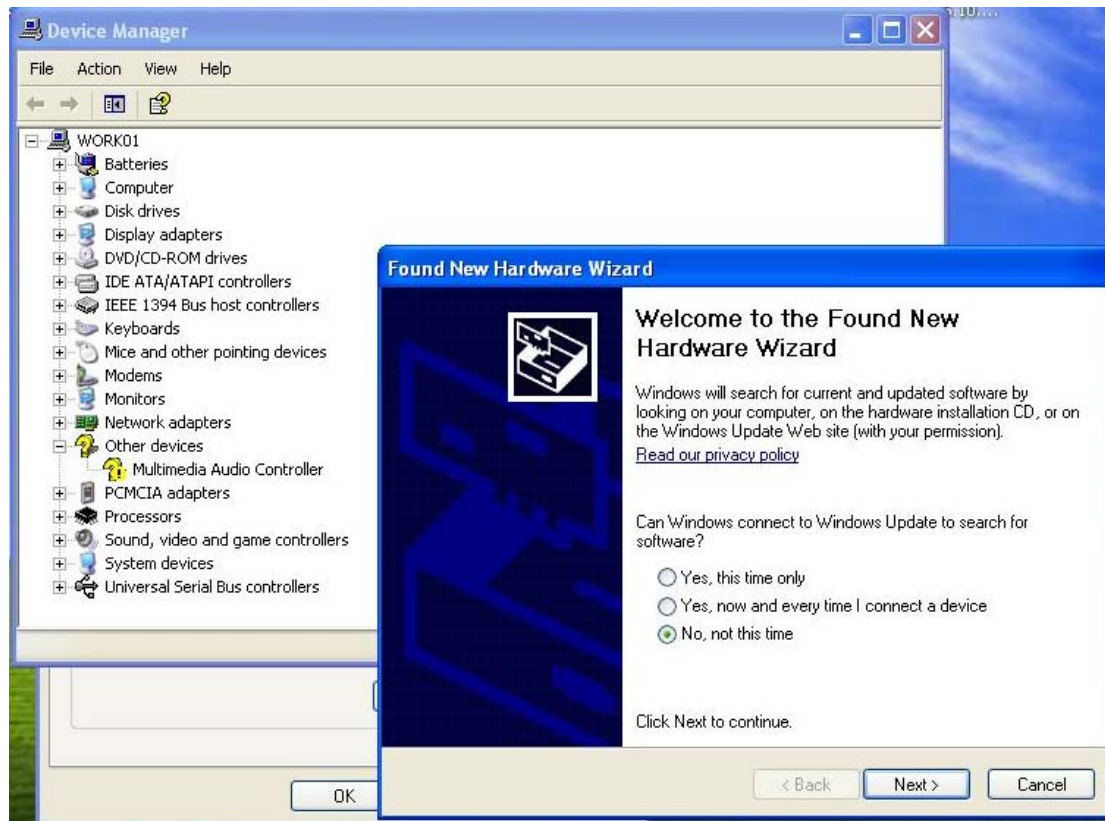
Device Manager

File Action View Help

WORK01
Batteries
Computer
Disk drives
Display adapters
DVD/CD-ROM drives
IDE ATA/ATAPI controllers
IEEE 1394 Bus host controllers
Keyboards
Mice and other pointing devices
Modems
Monitors
Network adapters
Other devices
Multimedia Audio Controller
PCMCIA adapters
Processors
Sound, video and game controllers
System devices
Universal Serial Bus controllers

OK

Found New Hardware Wizard

Welcome to the Found New Hardware Wizard

Windows will search for current and updated software by looking on your computer, on the hardware installation CD, or on the Windows Update Web site (with your permission).

Read our privacy policy

Can Windows connect to Windows Update to search for software?

Yes, this time only
Yes, now and every time I connect a device
No, not this time

Click Next to continue.

< Back Next > Cancel